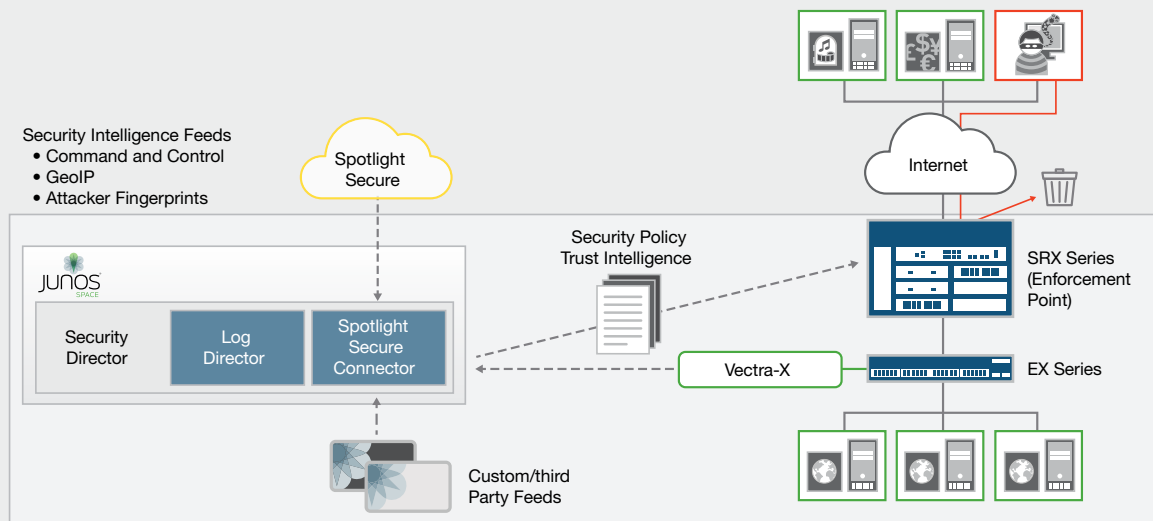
Security Intelligence Feeds
• Command and Control
• GeoIP
• Attacker Fingerprints

Spotlight Secure

Internet

JUNOS SPACE

Security Director

Log Director

Spotlight Secure Connector

Security Policy Trust Intelligence

SRX Series (Enforcement Point)

Vectra-X

EX Series

Custom/third Party Feeds